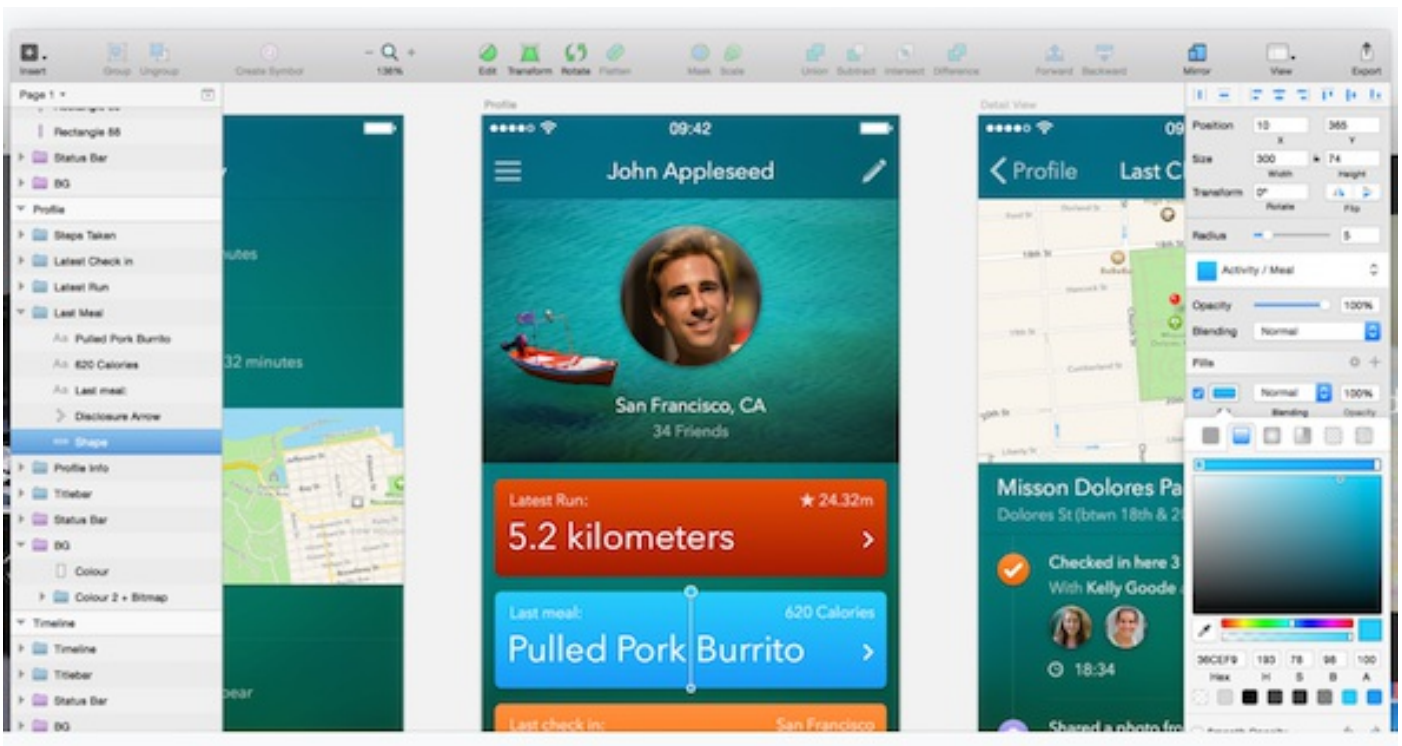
Insert Group Ungroup Create Symbol 136% Edit Transform Rotate Flatten Mask Scale Union Subtract Intersect Difference Forward Backward Mirror View Export

Page 1

Rectangle 88
Status Bar
BG
Profile
Steps Taken
Latest Check in
Latest Run
Last Meal
Pulled Pork Burrito
620 Calories
Last meal:
Disclosure Arrow
Shape
Profile Info
Titlebar
Status Bar
BG
Colour
Colour 2 + Bitmap
Timeline
Timeline
Titlebar
Status Bar
BG

nutes

32 minutes

pear

Profile

09:42

John Appleseed

San Francisco, CA
34 Friends

Latest Run:
★ 24.32m
5.2 kilometers

Last meal:
620 Calories
Pulled Pork Burrito

Last check in:
San Francisco

Detail View

09

Profile
Last C

Misson Dolores Pa
Dolores St (btwn 18th & 2

Checked in here 3
With Kelly Goode

18:34

Shared a photo fro

Position 10 365
X Y
Size 300 74
Width Height
Transform 0°
Rotate Flip
Radius 5
Activity / Meal
Opacity 100%
Blending Normal
Fills
Normal 100%
Blending Opacity
36CEF9 193 78 98 100
Hex H S B A